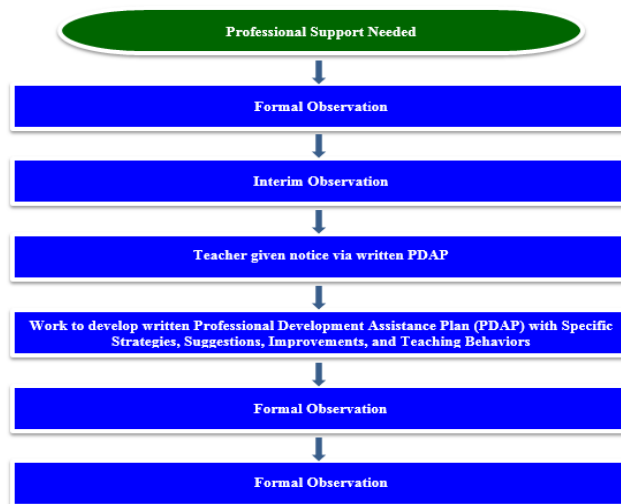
Professional Support Needed

Formal Observation

Interim Observation

Teacher given notice via written PDAP

Work to develop written Professional Development Assistance Plan (PDAP) with Specific Strategies, Suggestions, Improvements, and Teaching Behaviors

Formal Observation

Formal Observation